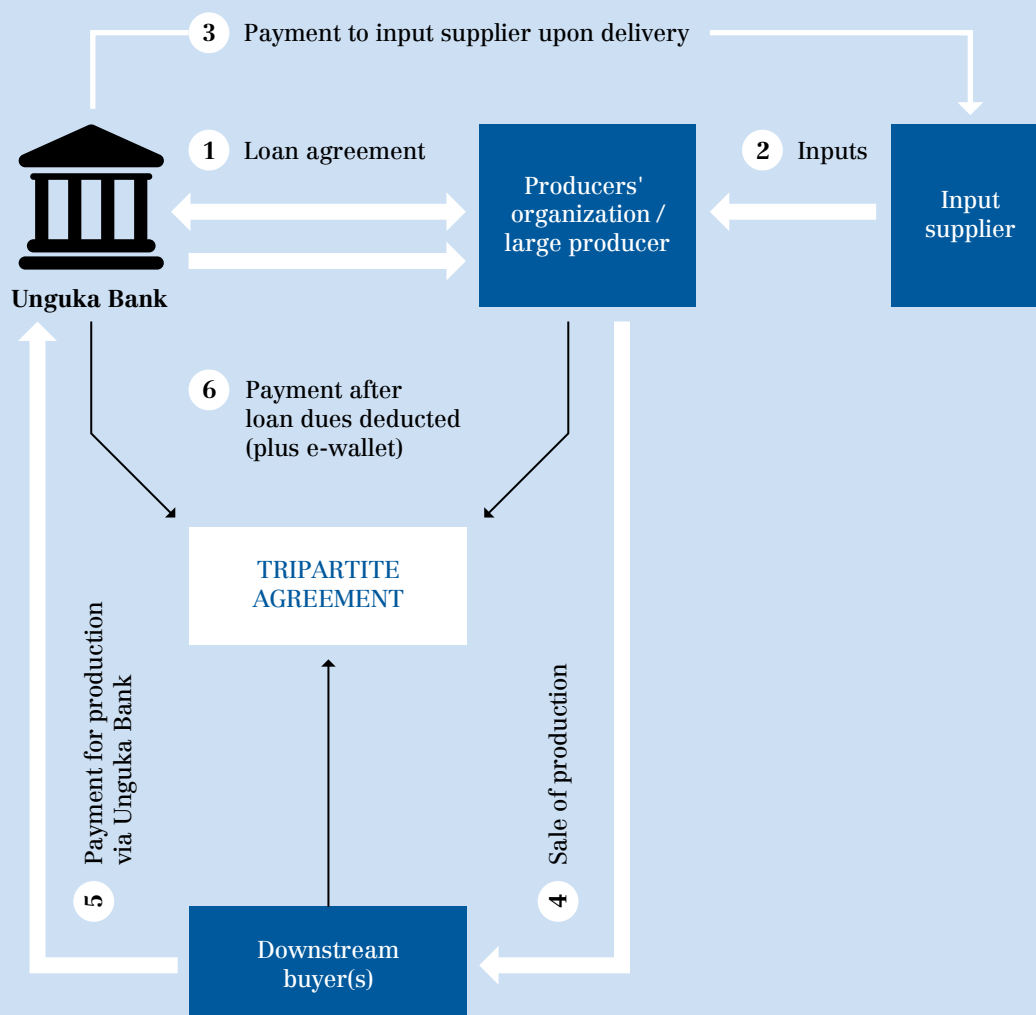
3 Payment to input supplier upon delivery

1 Loan agreement

Unguka Bank

Producers' organization / large producer

2 Inputs

Input supplier

6 Payment after loan dues deducted (plus e-wallet)

TRIPARTITE AGREEMENT

Payment for production via Unguka Bank

5

Sale of production

4

Downstream buyer(s)